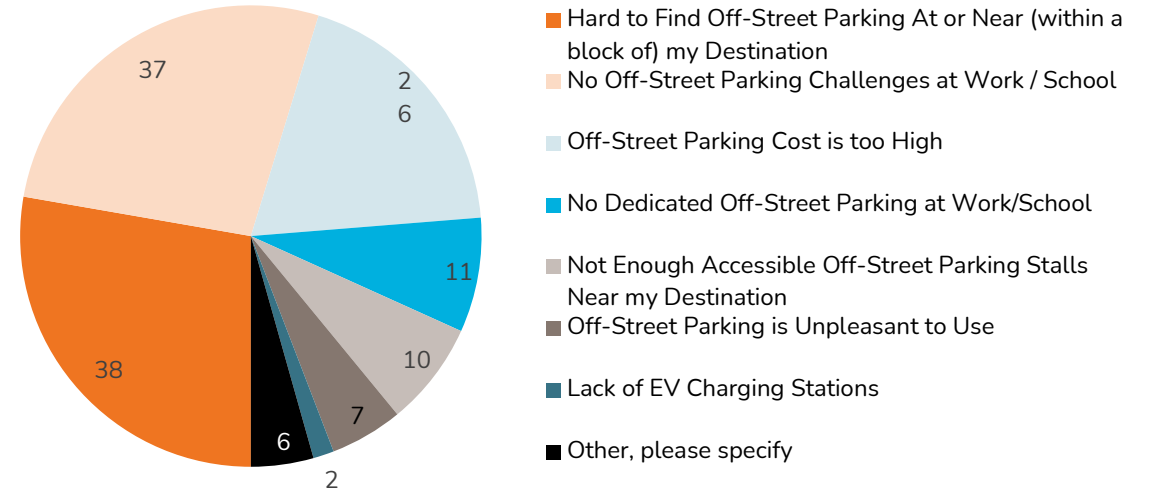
37

2
6

11

10

7

6

2

38

Hard to Find Off-Street Parking At or Near (within a block of) my Destination

No Off-Street Parking Challenges at Work / School

Off-Street Parking Cost is too High

No Dedicated Off-Street Parking at Work/School

Not Enough Accessible Off-Street Parking Stalls Near my Destination

Off-Street Parking is Unpleasant to Use

Lack of EV Charging Stations

Other, please specify